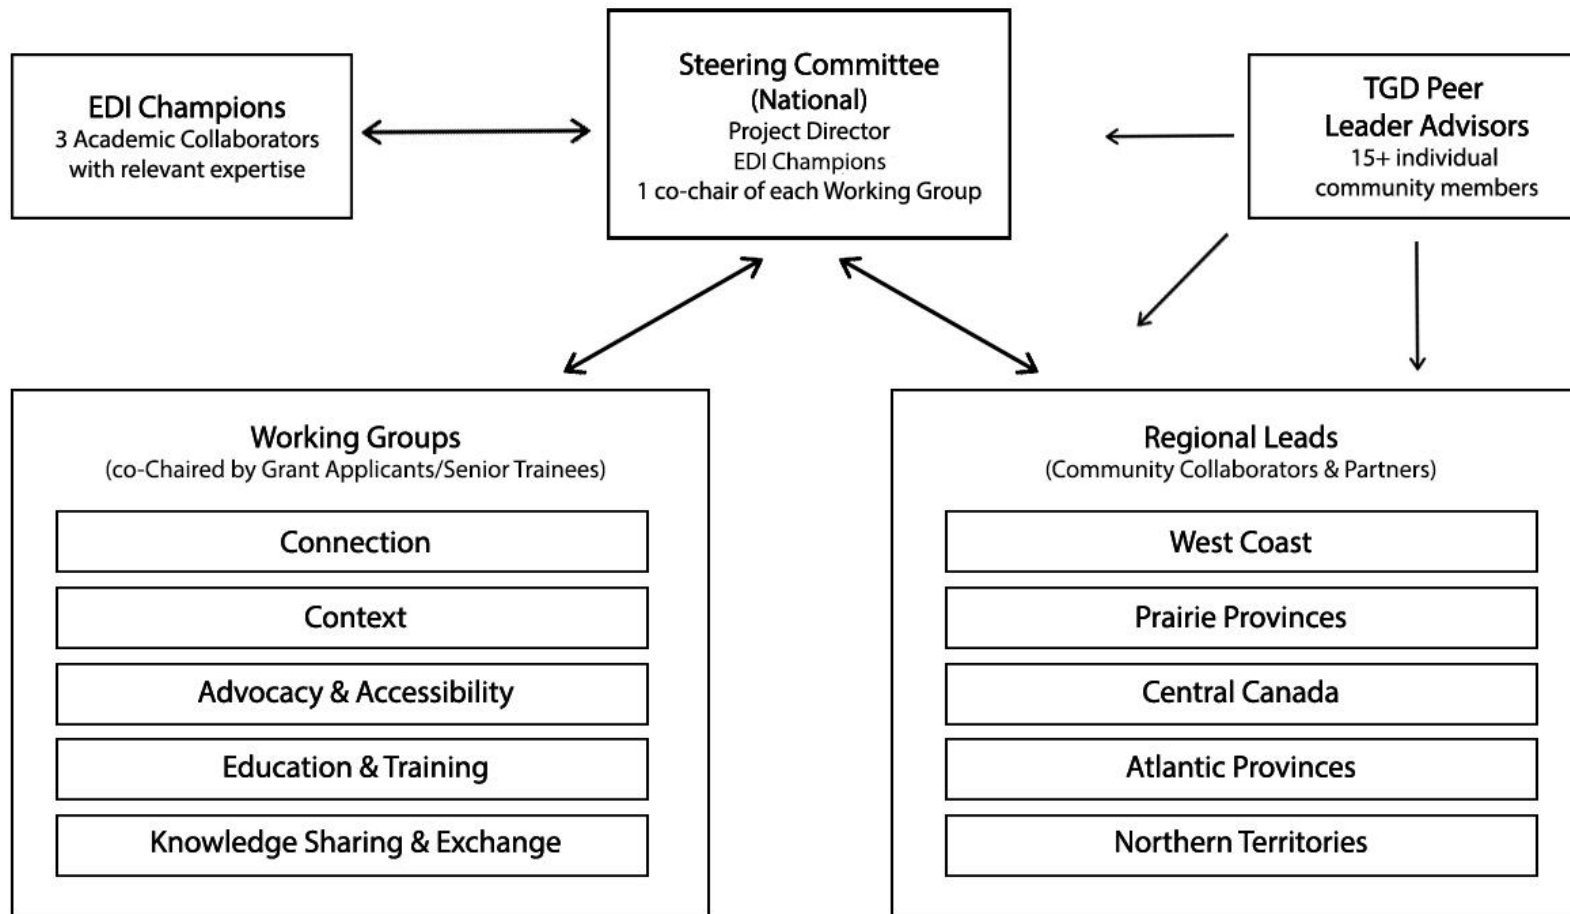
EDI Champions
3 Academic Collaborators with relevant expertise

Steering Committee (National)
Project Director
EDI Champions
1 co-chair of each Working Group

TGD Peer Leader Advisors
15+ individual community members

Working Groups
(co-Chaired by Grant Applicants/Senior Trainees)

Connection

Context

Advocacy & Accessibility

Education & Training

Knowledge Sharing & Exchange

Regional Leads
(Community Collaborators & Partners)

West Coast

Prairie Provinces

Central Canada

Atlantic Provinces

Northern Territories